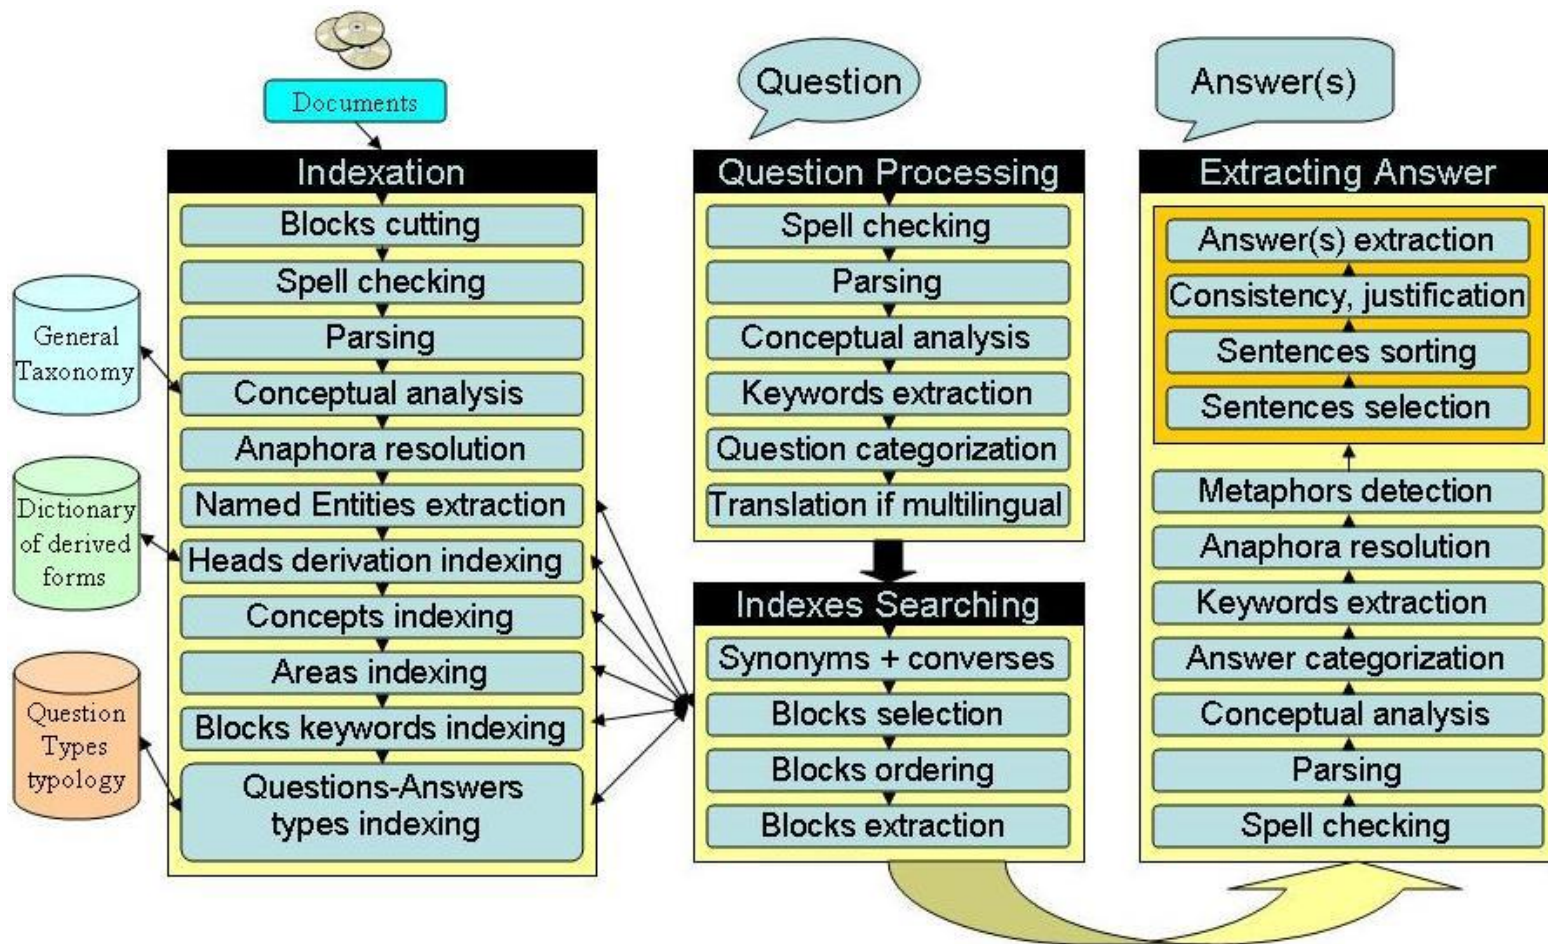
Documents

Indexation
Blocks cutting
Spell checking
Parsing
Conceptual analysis
Anaphora resolution
Named Entities extraction
Heads derivation indexing
Concepts indexing
Areas indexing
Blocks keywords indexing
Questions-Answers types indexing

General Taxonomy

Dictionary of derived forms

Question Types typology

Question

Question Processing
Spell checking
Parsing
Conceptual analysis
Keywords extraction
Question categorization
Translation if multilingual

Indexes Searching
Synonyms + converses
Blocks selection
Blocks ordering
Blocks extraction

Answer(s)

Extracting Answer
Answer(s) extraction
Consistency, justification
Sentences sorting
Sentences selection
Metaphors detection
Anaphora resolution
Keywords extraction
Answer categorization
Conceptual analysis
Parsing
Spell checking